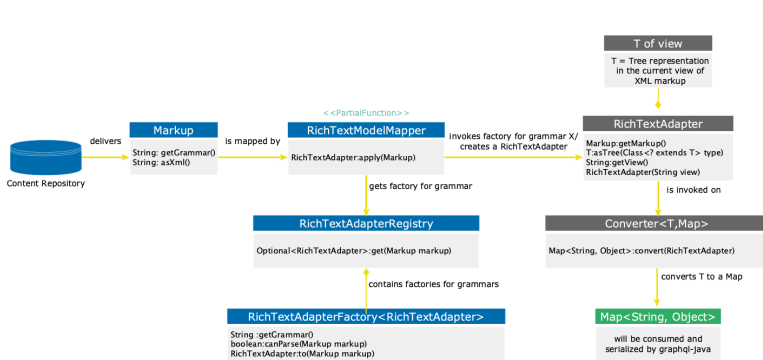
T of view

T = Tree representation in the current view of XML markup

<<PartialFunction>>

delivers

Markup

String: getGrammar()
String: asXml()

Content Repository

is mapped by

RichTextModelMapper

RichTextAdapter:apply(Markup)

invokes factory for grammar X/ creates a RichTextAdapter

RichTextAdapter

Markup:getMarkup()
T:asTree(Class<? extends T> type)
String:getView()
RichTextAdapter(String view)

gets factory for grammar

is invoked on

RichTextAdapterRegistry

Optional<RichTextAdapter>:get(Markup markup)

Converter<T,Map>

Map<String, Object>:convert(RichTextAdapter)

contains factories for grammars

converts T to a Map

RichTextAdapterFactory<RichTextAdapter>

String :getGrammar()
boolean:canParse(Markup markup)
RichTextAdapter:to(Markup markup)

Map<String, Object>

will be consumed and serialized by graphql-java